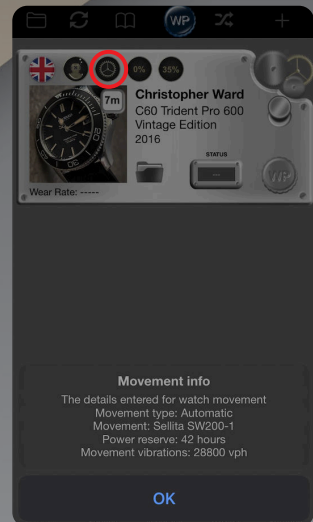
WP

0%

35%

7m

Christopher Ward

C60 Trident Pro 600 Vintage Edition

2016

STATUS

WP

Wear Rate: -----

Movement info

The details entered for watch movement

Movement type: Automatic

Movement: Sellita SW200-1

Power reserve: 42 hours

Movement vibrations: 28800 vph

OK